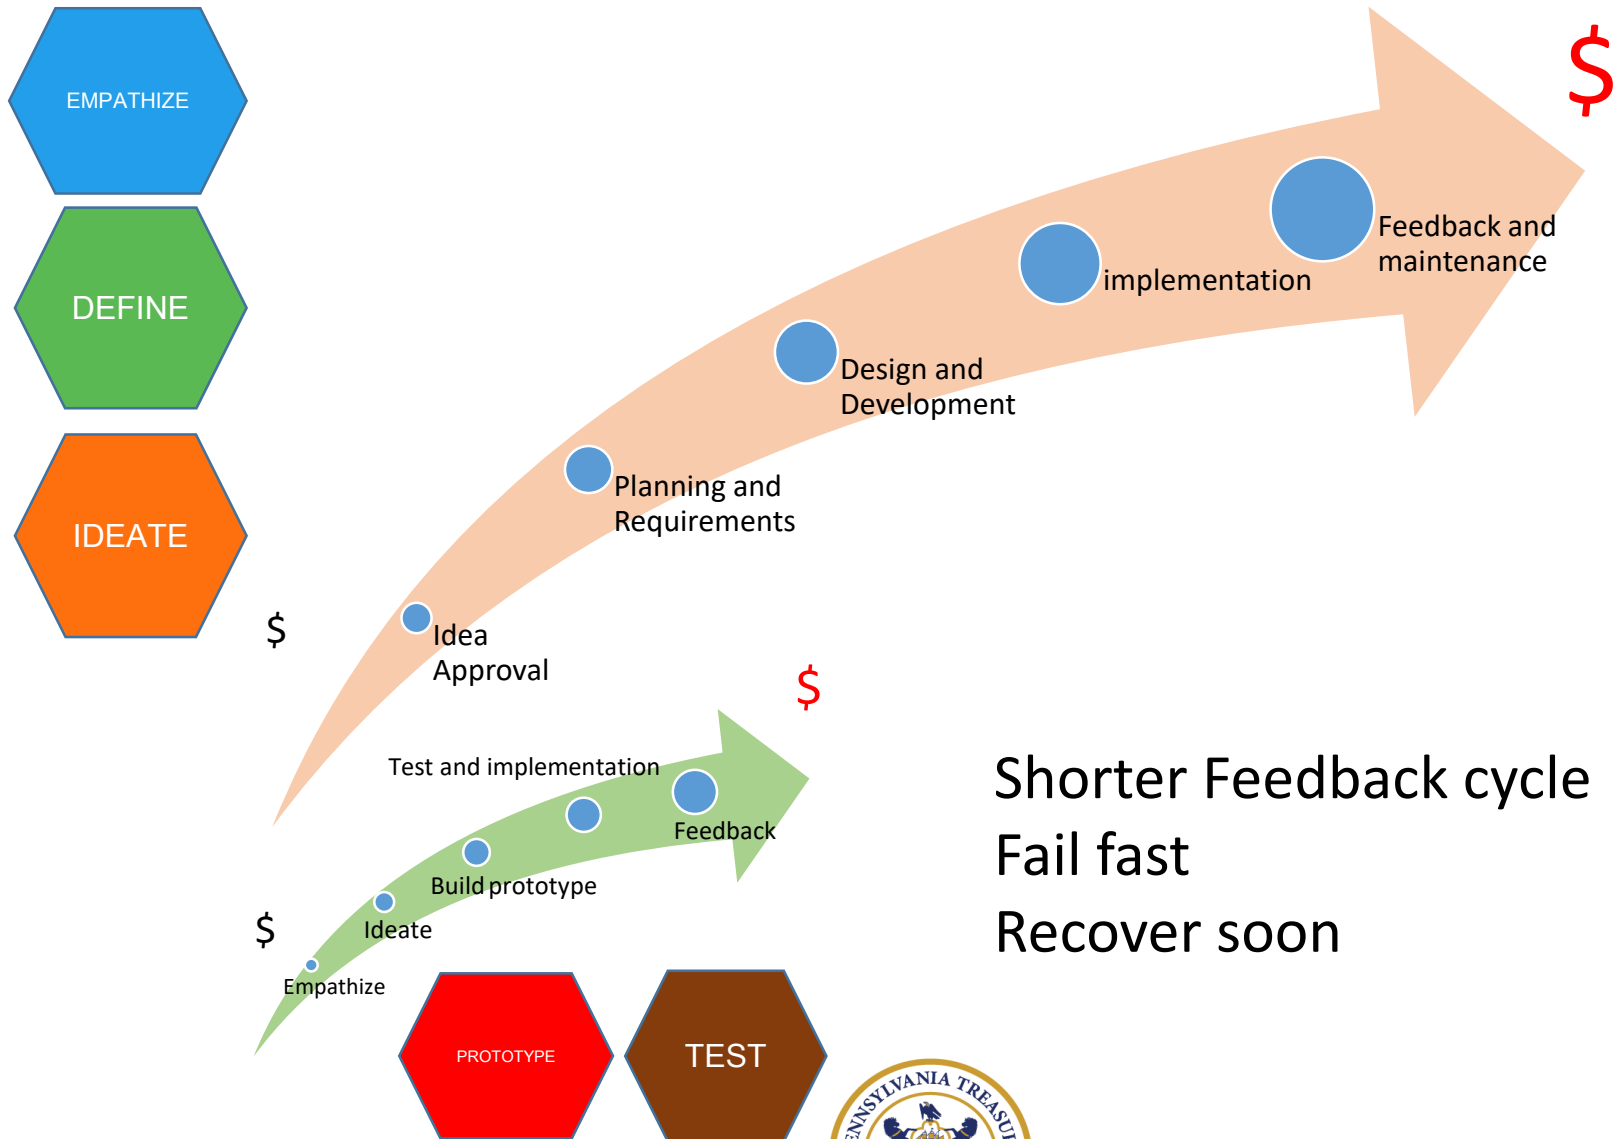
EMPATHIZE

DEFINE

IDEATE

$

Idea Approval

Planning and Requirements

Design and Development

implementation

Feedback and maintenance

$

$

Test and implementation

Feedback

Build prototype

Ideate

$

Empathize

Shorter Feedback cycle

Fail fast

Recover soon

PROTOTYPE

TEST

ENNSYLVANIA TREASU